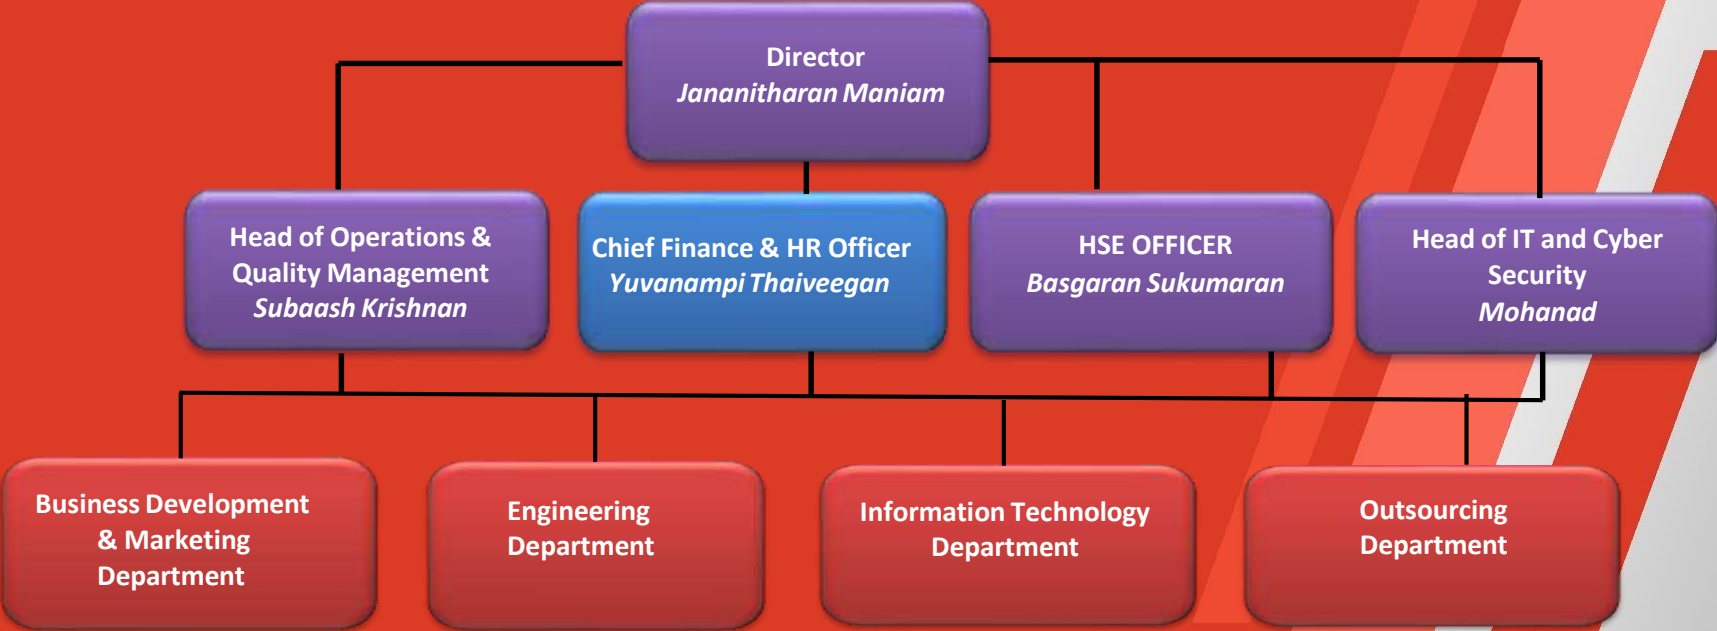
Director
Jananitharan Maniam

Head of Operations & Quality Management
Subaash Krishnan

Chief Finance & HR Officer
Yuvanampi Thaiveegan

HSE OFFICER
Basgaran Sukumaran

Head of IT and Cyber Security
Mohanad

Business Development & Marketing Department

Engineering Department

Information Technology Department

Outsourcing Department